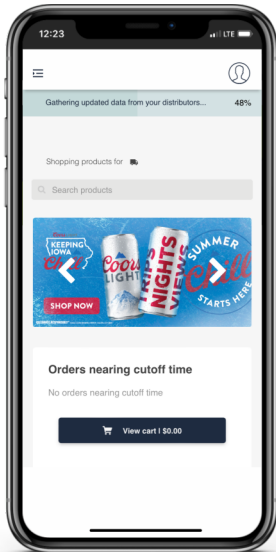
12:23
LTE

Gathering updated data from your distributors... 48%

Shopping products for

Search products

KEEPING IOWA Chill

SHOP NOW

Coors LIGHT

TRIPS NIGHTS VIEWS

SUMMER Chill STARTS HERE

Orders nearing cutoff time

No orders nearing cutoff time

View cart | $0.00